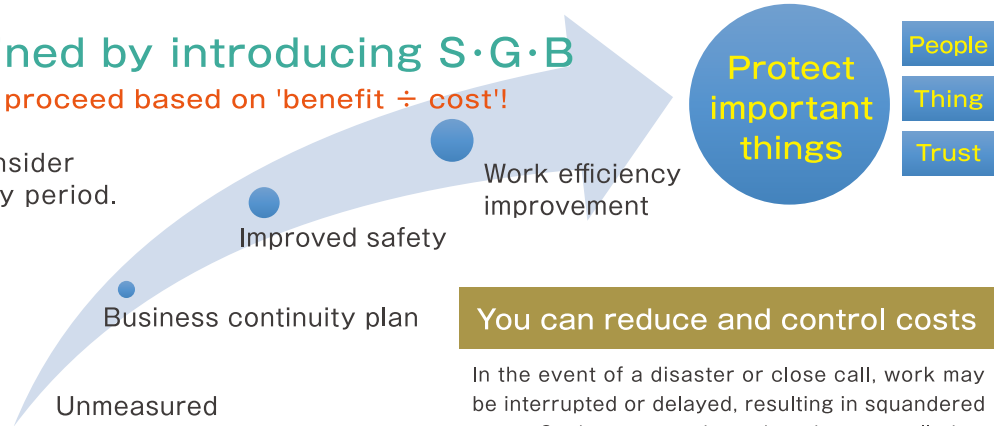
ned by introducing S·G·B

proceed based on 'benefit ÷ cost'!

nsider
y period.

Protect important things

People

Thing

Trust

Work efficiency improvement

Improved safety

Business continuity plan

Unmeasured

You can reduce and control costs

In the event of a disaster or close call, work may be interrupted or delayed, resulting in squandered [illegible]